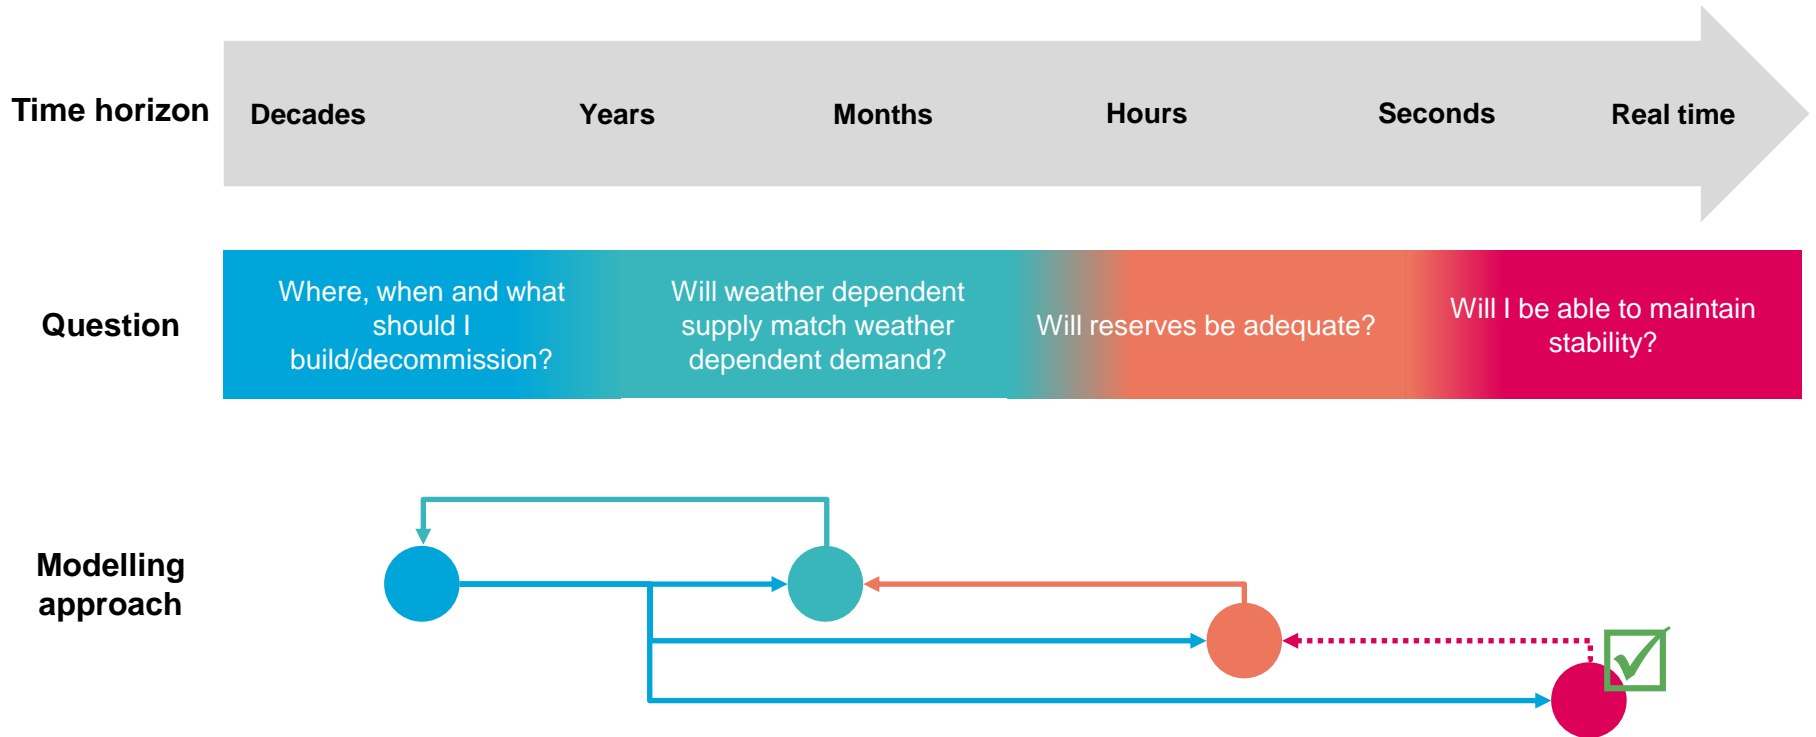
Time horizon

Decades

Years

Months

Hours

Seconds

Real time

Question

Where, when and what should I build/decommission?

Will weather dependent supply match weather dependent demand?

Will reserves be adequate?

Will I be able to maintain stability?

Modelling approach